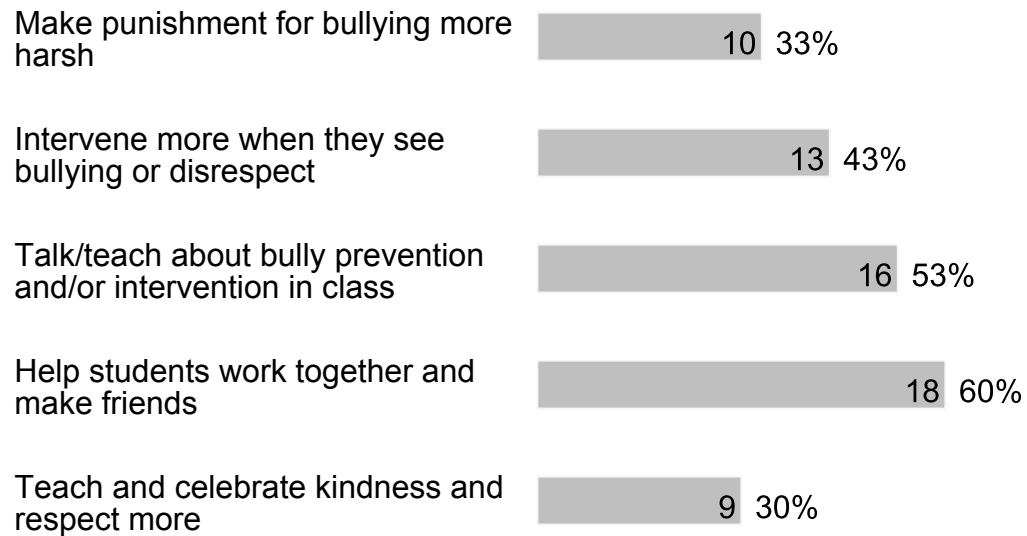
Make punishment for bullying more harsh 10 33%

Intervene more when they see bullying or disrespect 13 43%

Talk/teach about bully prevention and/or intervention in class 16 53%

Help students work together and make friends 18 60%

Teach and celebrate kindness and respect more 9 30%